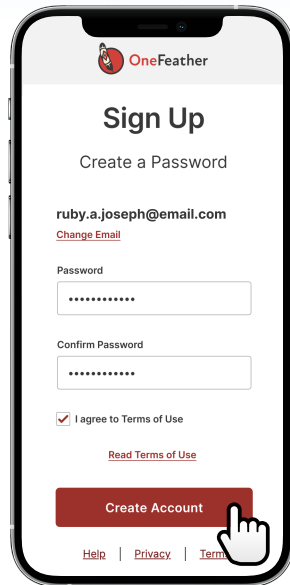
OneFeather

Sign Up

Create a Password

ruby.a.joseph@email.com

Change Email

Password

••••••••••••

Confirm Password

••••••••••••

I agree to Terms of Use

Read Terms of Use

Create Account

Help | Privacy | Term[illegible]